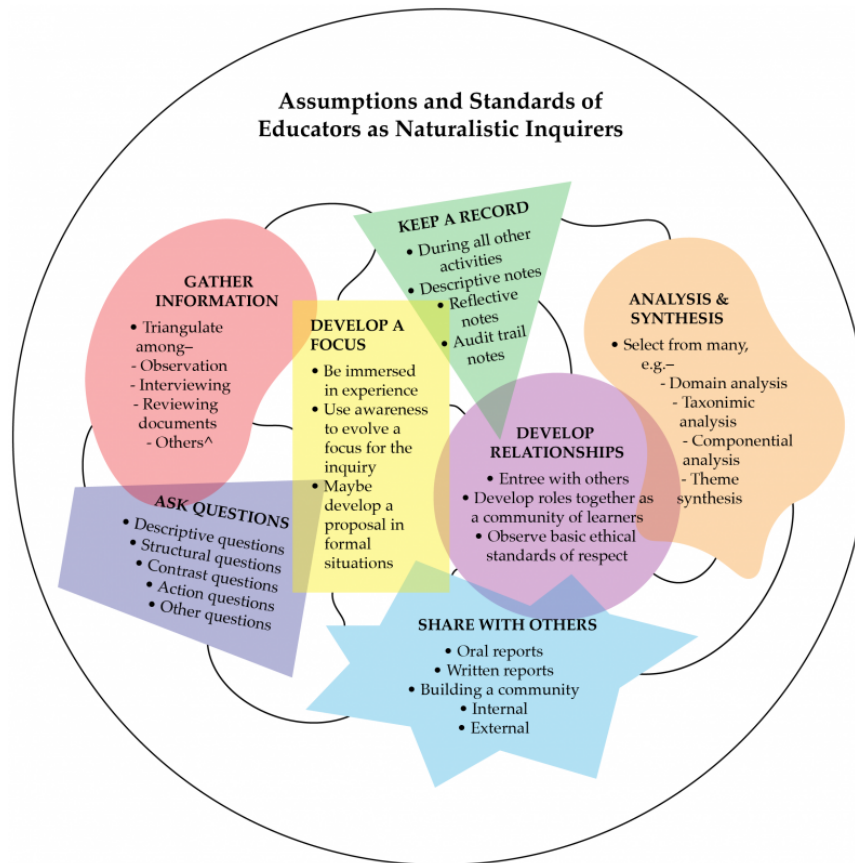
Assumptions and Standards of Educators as Naturalistic Inquirers

KEEP A RECORD
• During all other activities
• Descriptive notes
• Reflective notes
• Audit trail notes

GATHER INFORMATION
• Triangulate among–
- Observation
- Interviewing
- Reviewing documents
- Others^

DEVELOP A FOCUS
• Be immersed in experience
• Use awareness to evolve a focus for the inquiry
• Maybe develop a proposal in formal situations

ANALYSIS & SYNTHESIS
• Select from many, e.g.–
- Domain analysis
- Taxonimic analysis
- Componential analysis
- Theme synthesis

DEVELOP RELATIONSHIPS
• Entree with others
• Develop roles together as a community of learners
• Observe basic ethical standards of respect

ASK QUESTIONS
• Descriptive questions
• Structural questions
• Contrast questions
• Action questions
• Other questions

SHARE WITH OTHERS
• Oral reports
• Written reports
• Building a community
• Internal
• External